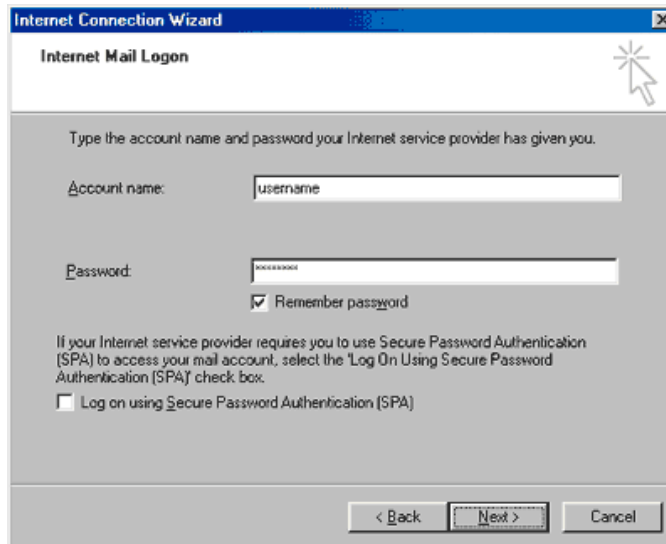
Internet Connection Wizard

Internet Mail Logon

Type the account name and password your Internet service provider has given you.

Account name: username

Password: *********

Remember password

If your Internet service provider requires you to use Secure Password Authentication (SPA) to access your mail account, select the 'Log On Using Secure Password Authentication (SPA)' check box.

Log on using Secure Password Authentication (SPA)

< Back Next > Cancel